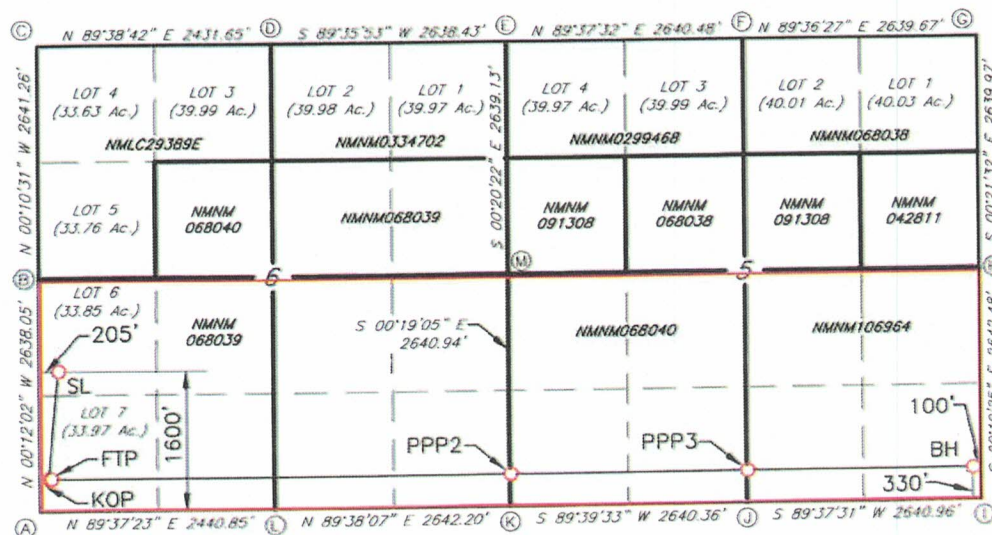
Ⓒ N 89°38'42" E 2431.65' Ⓓ S 89°35'53" W 2638.43' Ⓔ N 89°37'32" E 2640.48' Ⓕ N 89°36'27" E 2639.67' Ⓖ

N 00°10'31" W 2641.26'

LOT 4 (33.63 Ac.)
LOT 3 (39.99 Ac.)
NMLC29389E

LOT 2 (39.98 Ac.)
LOT 1 (39.97 Ac.)
NMNM0334702

S 00°20'22" E 2639.13'

LOT 4 (39.97 Ac.)
LOT 3 (39.99 Ac.)
NMNM0299468

LOT 2 (40.01 Ac.)
LOT 1 (40.03 Ac.)
NMNM068038

LOT 5 (33.76 Ac.)
NMNM 068040
NMNM068039
NMNM 091308
NMNM 068038
NMNM 091308
NMNM 042811

Ⓑ 6 Ⓜ 5

N 00°12'02" W 2638.05'

LOT 6 (33.85 Ac.)
205'
NMNM 068039
SL
LOT 7 (33.97 Ac.)
1600'
FTP
KOP

S 00°19'05" E 2640.94'
NMNM068040
NMNM106964

PPP2
PPP3
100'
BH
330'

Ⓐ N 89°37'23" E 2440.85' Ⓛ N 89°38'07" E 2642.20' Ⓚ S 89°39'33" W 2640.36' Ⓙ S 89°37'31" W 2640.96' Ⓘ